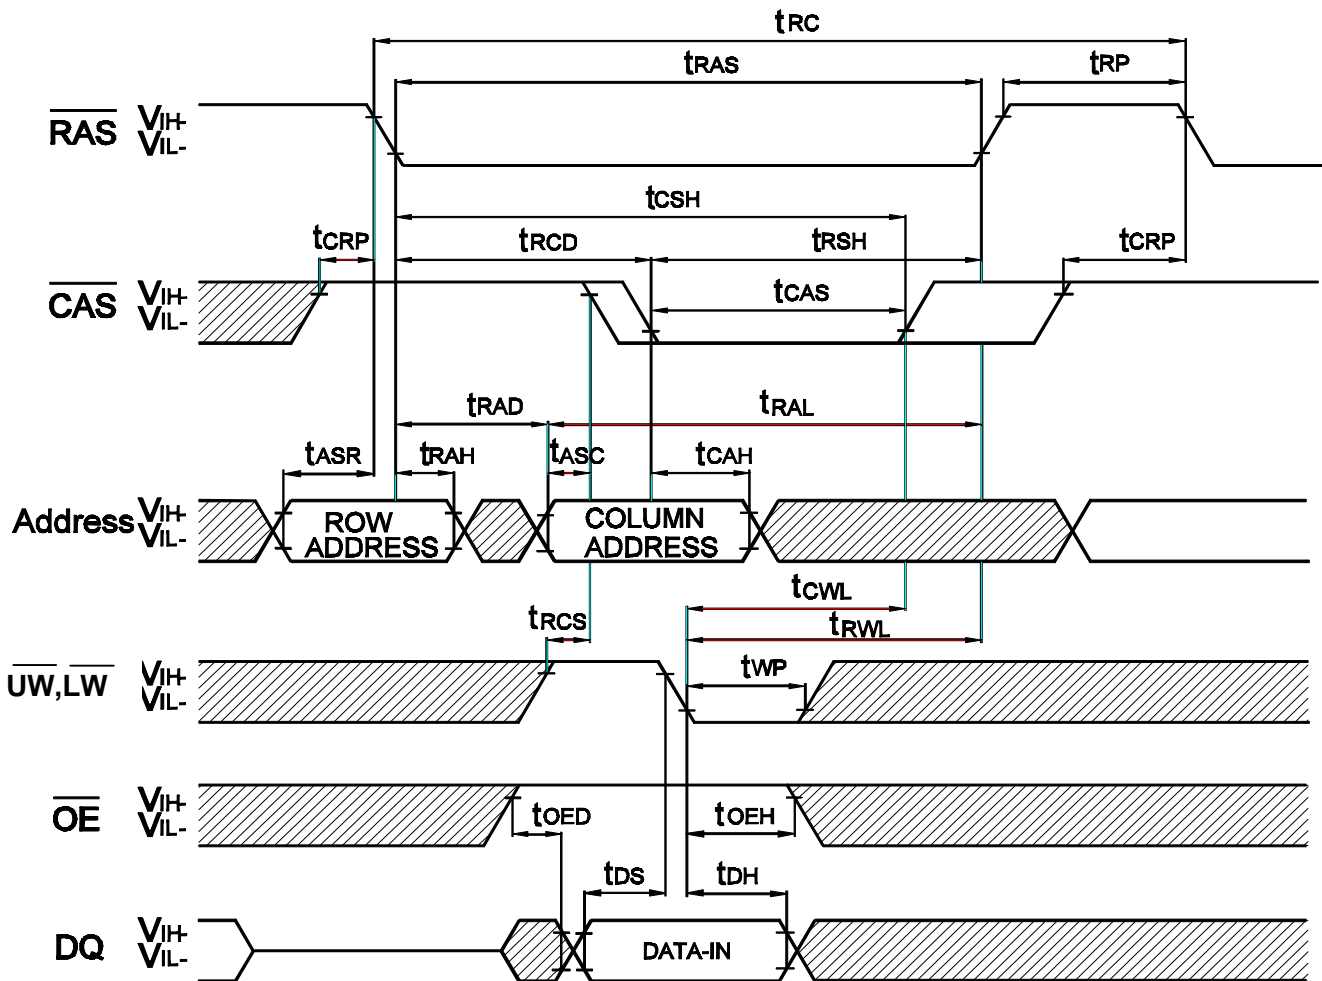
$t_{RC}$

$t_{RAS}$

$t_{RP}$

$\overline{RAS}$ $V_{IH}$- $V_{IL}$-

$t_{CSH}$

$t_{CRP}$

$t_{RCD}$

$t_{RSH}$

$t_{CRP}$

$t_{CAS}$

$\overline{CAS}$ $V_{IH}$- $V_{IL}$-

$t_{RAD}$

$t_{RAL}$

$t_{ASR}$

$t_{RAH}$

$t_{ASC}$

$t_{CAH}$

Address $V_{IH}$- $V_{IL}$-

ROW ADDRESS

COLUMN ADDRESS

$t_{CWL}$

$t_{RCS}$

$t_{RWL}$

$t_{WP}$

$\overline{UW}$,$\overline{LW}$ $V_{IH}$- $V_{IL}$-

$\overline{OE}$ $V_{IH}$- $V_{IL}$-

$t_{OED}$

$t_{OEH}$

$t_{DS}$

$t_{DH}$

DQ $V_{IH}$- $V_{IL}$-

DATA-IN